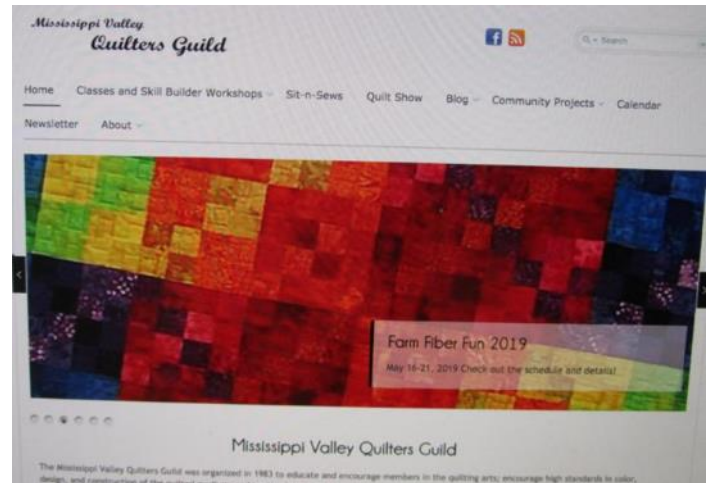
Mississippi Valley Quilters Guild

Q • Search

Home Classes and Skill Builder Workshops Sit-n-Sews Quilt Show Blog Community Projects Calendar Newsletter About

Farm Fiber Fun 2019

May 16-21, 2019 Check out the schedule and details!

Mississippi Valley Quilters Guild

The Mississippi Valley Quilters Guild was organized in 1983 to educate and encourage members in the quilting arts; encourage high standards in color, design, and construction of the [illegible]